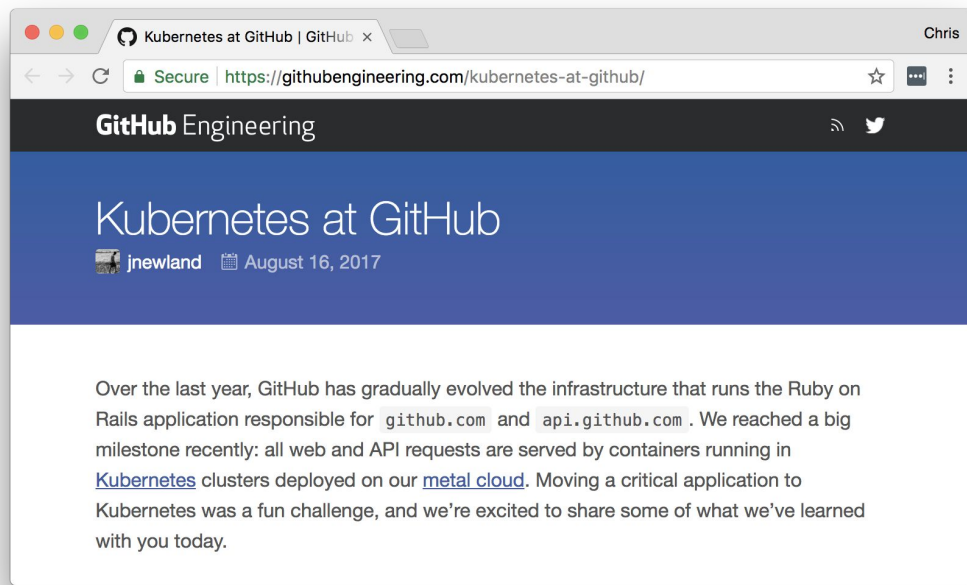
Kubernetes at GitHub | GitHub ×

Chris

Secure https://githubengineering.com/kubernetes-at-github/

GitHub Engineering

Kubernetes at GitHub

jnewland August 16, 2017

Over the last year, GitHub has gradually evolved the infrastructure that runs the Ruby on Rails application responsible for github.com and api.github.com. We reached a big milestone recently: all web and API requests are served by containers running in Kubernetes clusters deployed on our metal cloud. Moving a critical application to Kubernetes was a fun challenge, and we're excited to share some of what we've learned with you today.